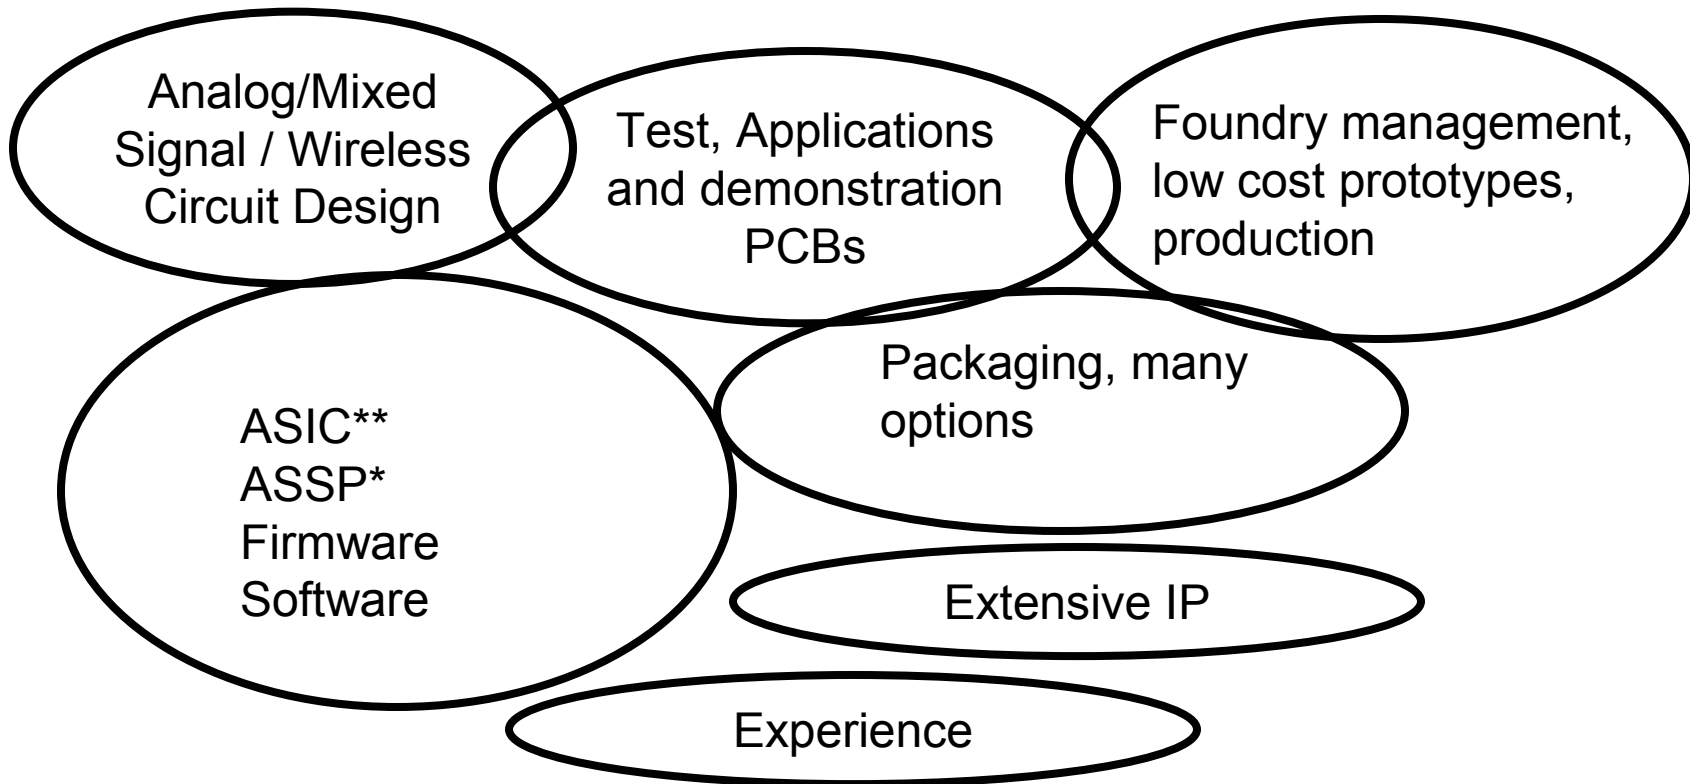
Analog/Mixed Signal / Wireless Circuit Design

Test, Applications and demonstration PCBs

Foundry management, low cost prototypes, production

ASIC**
ASSP*
Firmware
Software

Packaging, many options

Extensive IP

Experience